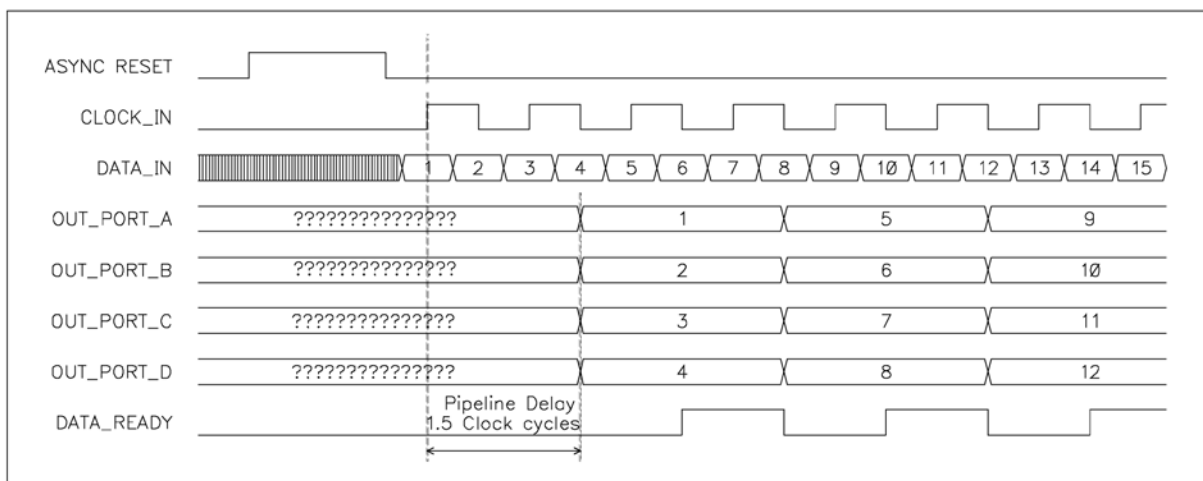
ASYNC RESET

CLOCK_IN

DATA_IN 1 2 3 4 5 6 7 8 9 10 11 12 13 14 15

OUT_PORT_A ??????????????? 1 5 9

OUT_PORT_B ??????????????? 2 6 10

OUT_PORT_C ??????????????? 3 7 11

OUT_PORT_D ??????????????? 4 8 12

DATA_READY

Pipeline Delay
1.5 Clock cycles